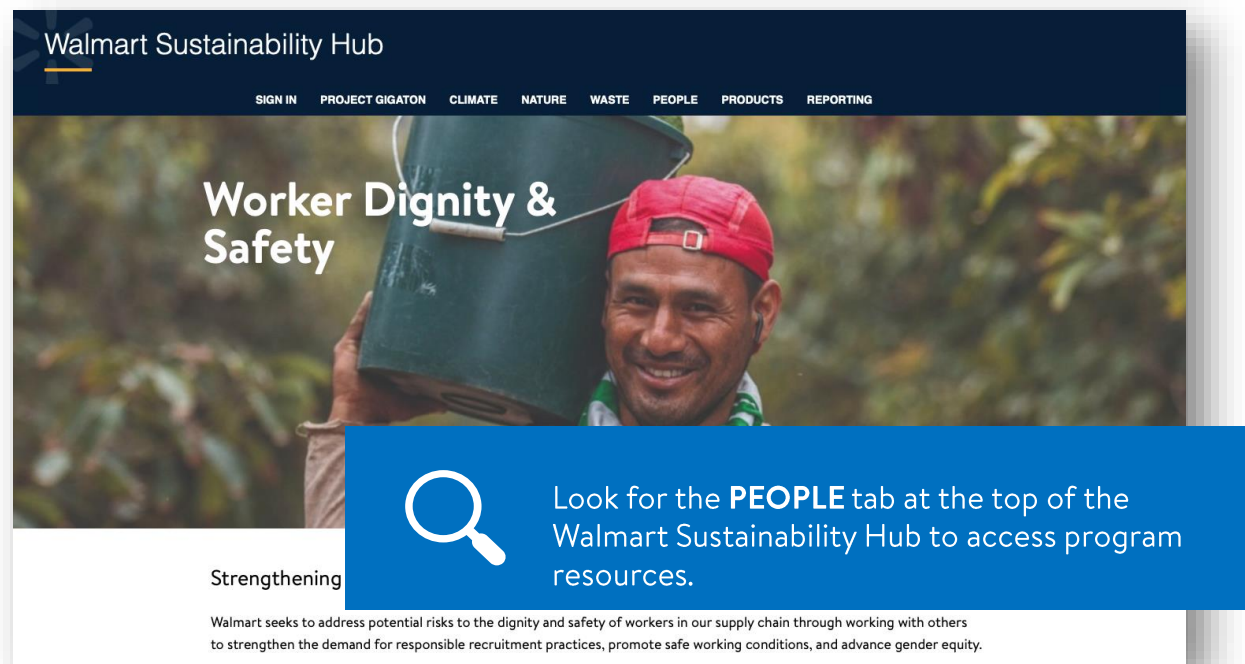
Walmart Sustainability Hub

SIGN IN PROJECT GIGATON CLIMATE NATURE WASTE PEOPLE PRODUCTS REPORTING

Worker Dignity & Safety

Look for the **PEOPLE** tab at the top of the Walmart Sustainability Hub to access program resources.

Strengthening

Walmart seeks to address potential risks to the dignity and safety of workers in our supply chain through working with others to strengthen the demand for responsible recruitment practices, promote safe working conditions, and advance gender equity.